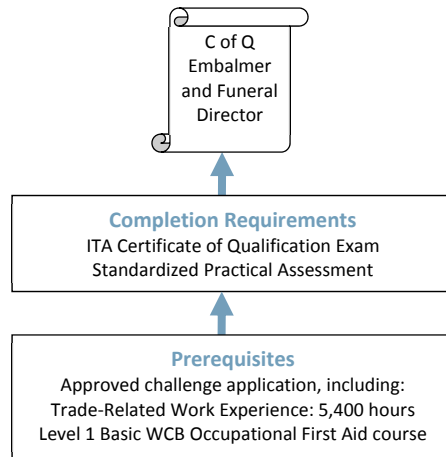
C of Q
Embalmer and Funeral Director

Completion Requirements
ITA Certificate of Qualification Exam
Standardized Practical Assessment

Prerequisites
Approved challenge application, including:
Trade-Related Work Experience: 5,400 hours
Level 1 Basic WCB Occupational First Aid course